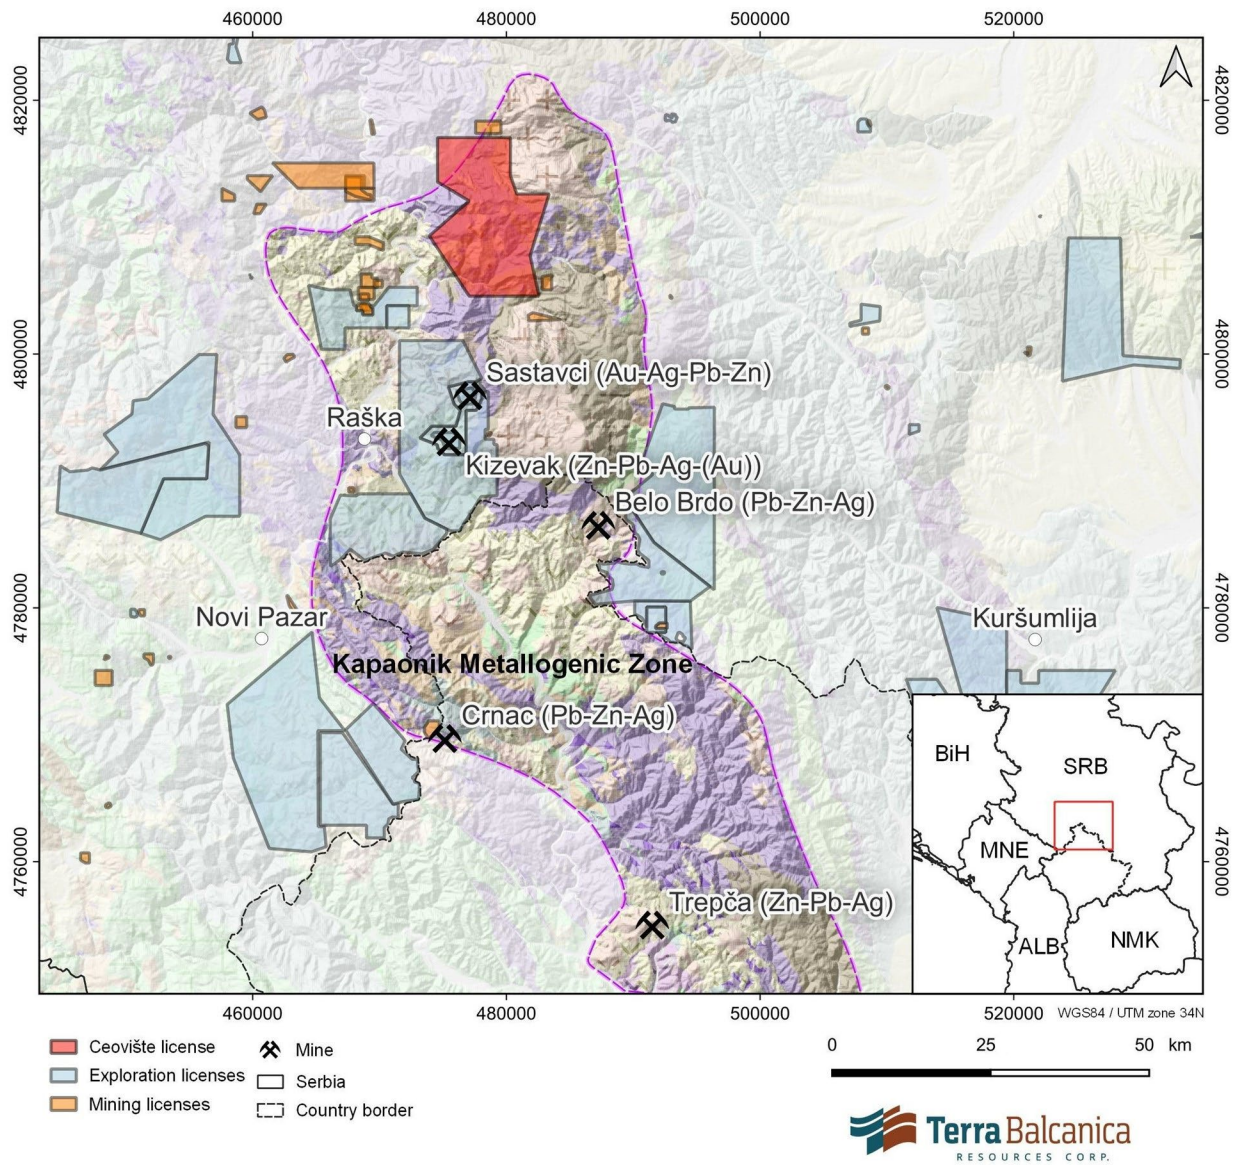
460000 480000 500000 520000

4820000
4800000
4780000
4760000

4820000
4800000
4780000
4760000

Sastavci (Au-Ag-Pb-Zn)

Raška

Kizevak (Zn-Pb-Ag-(Au))

Belo Brdo (Pb-Zn-Ag)

Novi Pazar

Kuršumlija

Kapaonik Metallogenic Zone

Crnac (Pb-Zn-Ag)

Trepča (Zn-Pb-Ag)

BiH

SRB

MNE

ALB

NMK

460000 480000 500000 520000

WGS84 / UTM zone 34N

Ceovište license
Exploration licenses
Mining licenses

Mine
Serbia
Country border

0 25 50 km

Terra Balcanica
RESOURCES CORP.